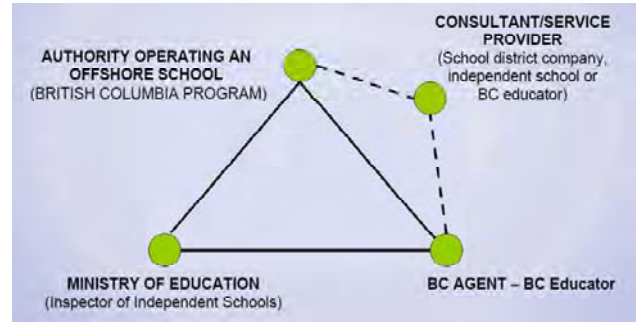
AUTHORITY OPERATING AN OFFSHORE SCHOOL
(BRITISH COLUMBIA PROGRAM)

CONSULTANT/SERVICE PROVIDER
(School district company, independent school or BC educator)

MINISTRY OF EDUCATION
(Inspector of Independent Schools)

BC AGENT – BC Educator